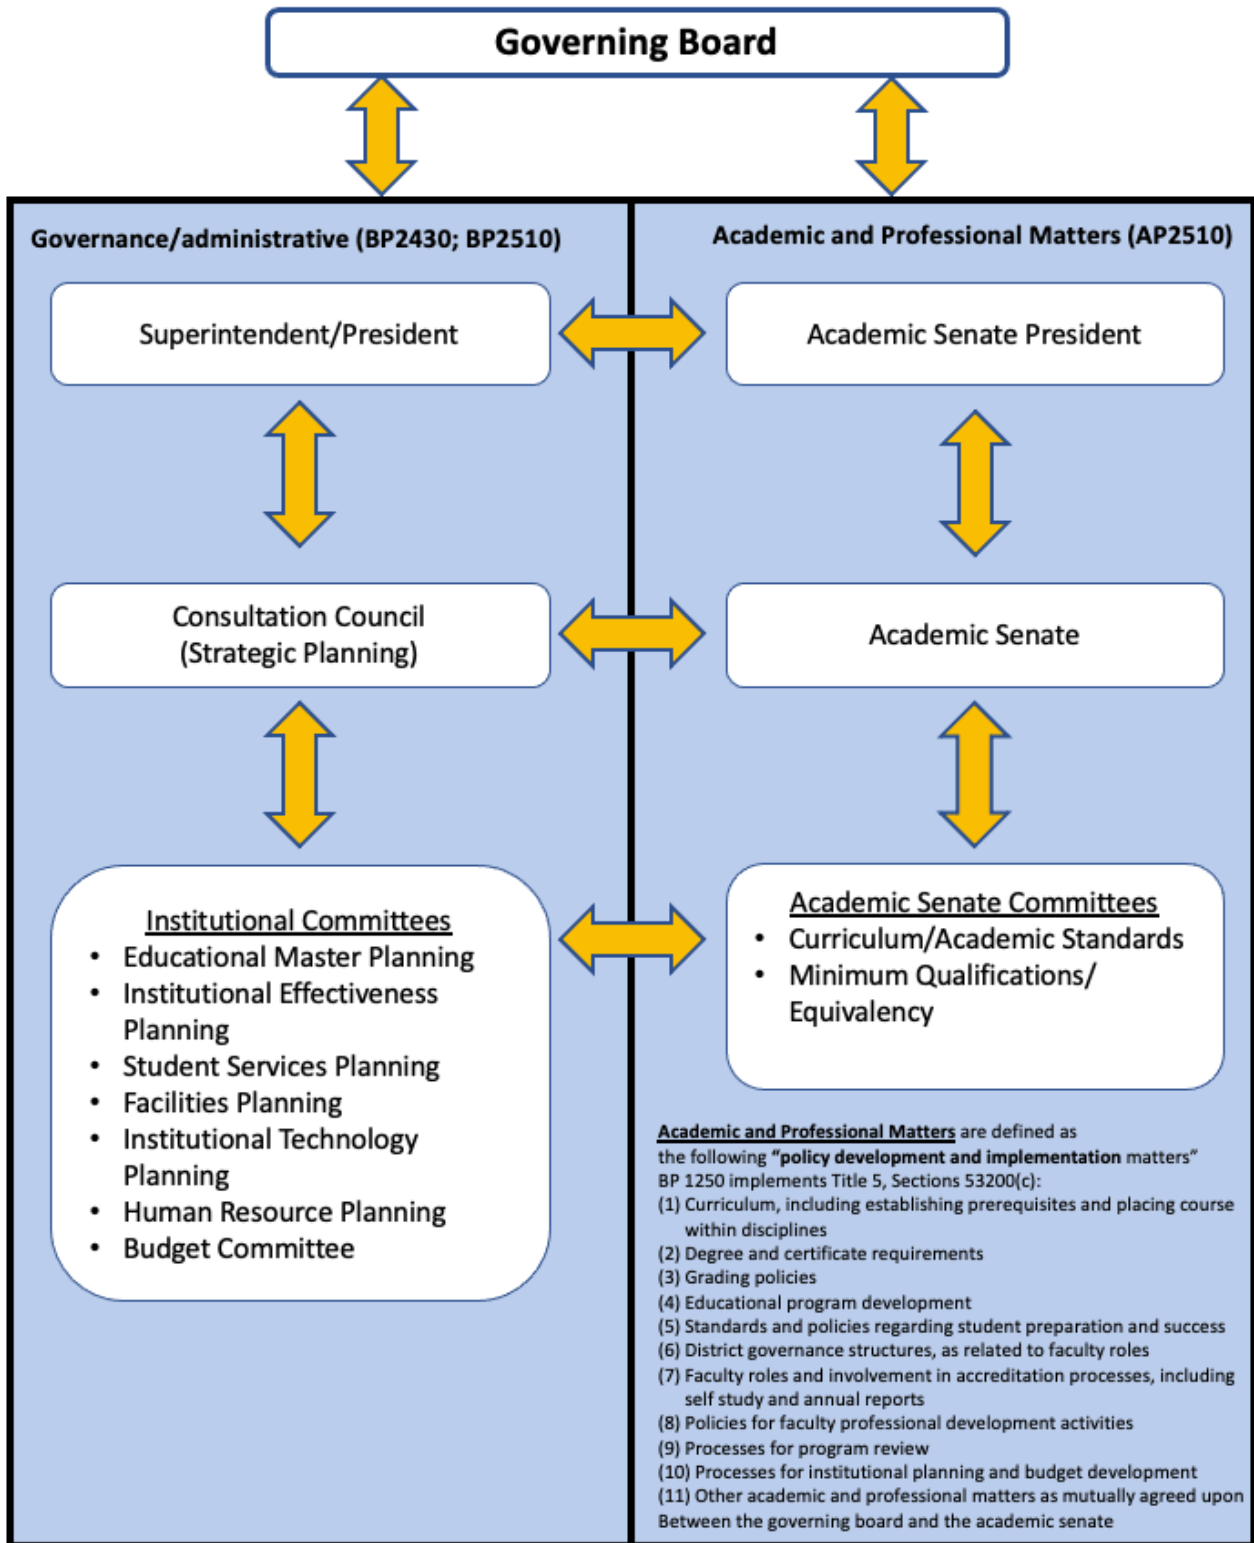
Governing Board

Governance/administrative (BP2430; BP2510)

Superintendent/President

Consultation Council (Strategic Planning)

Institutional Committees
- Educational Master Planning
- Institutional Effectiveness Planning
- Student Services Planning
- Facilities Planning
- Institutional Technology Planning
- Human Resource Planning
- Budget Committee

Academic and Professional Matters (AP2510)

Academic Senate President

Academic Senate

Academic Senate Committees
- Curriculum/Academic Standards
- Minimum Qualifications/ Equivalency

Academic and Professional Matters are defined as the following **"policy development and implementation** matters" BP 1250 implements Title 5, Sections 53200(c):
(1) Curriculum, including establishing prerequisites and placing course within disciplines
(2) Degree and certificate requirements
(3) Grading policies
(4) Educational program development
(5) Standards and policies regarding student preparation and success
(6) District governance structures, as related to faculty roles
(7) Faculty roles and involvement in accreditation processes, including self study and annual reports
(8) Policies for faculty professional development activities
(9) Processes for program review
(10) Processes for institutional planning and budget development
(11) Other academic and professional matters as mutually agreed upon Between the governing board and the academic senate